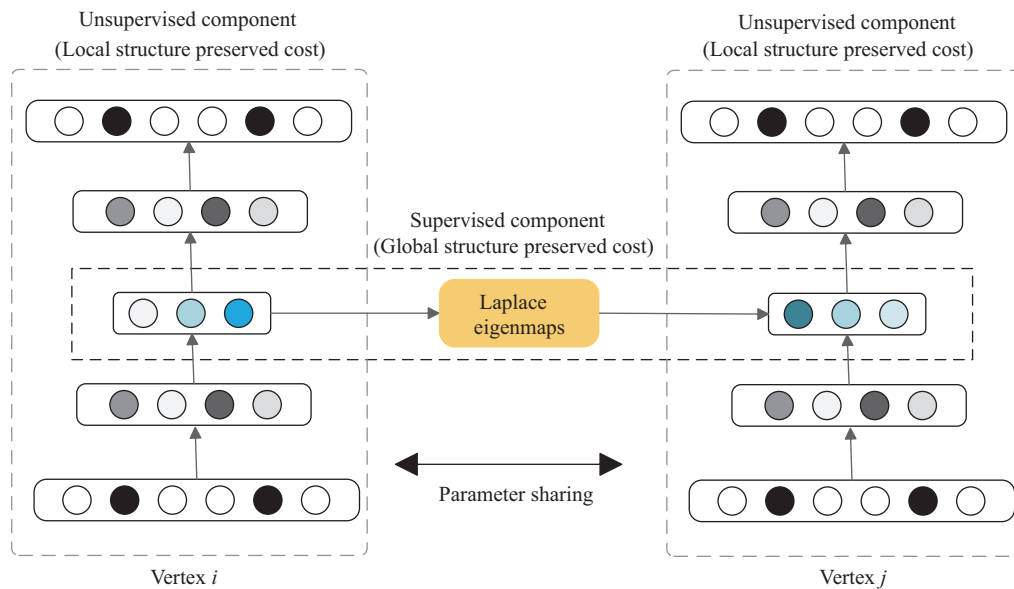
Unsupervised component
(Local structure preserved cost)

Unsupervised component
(Local structure preserved cost)

Supervised component
(Global structure preserved cost)

Laplace eigenmaps

Parameter sharing

Vertex $i$

Vertex $j$